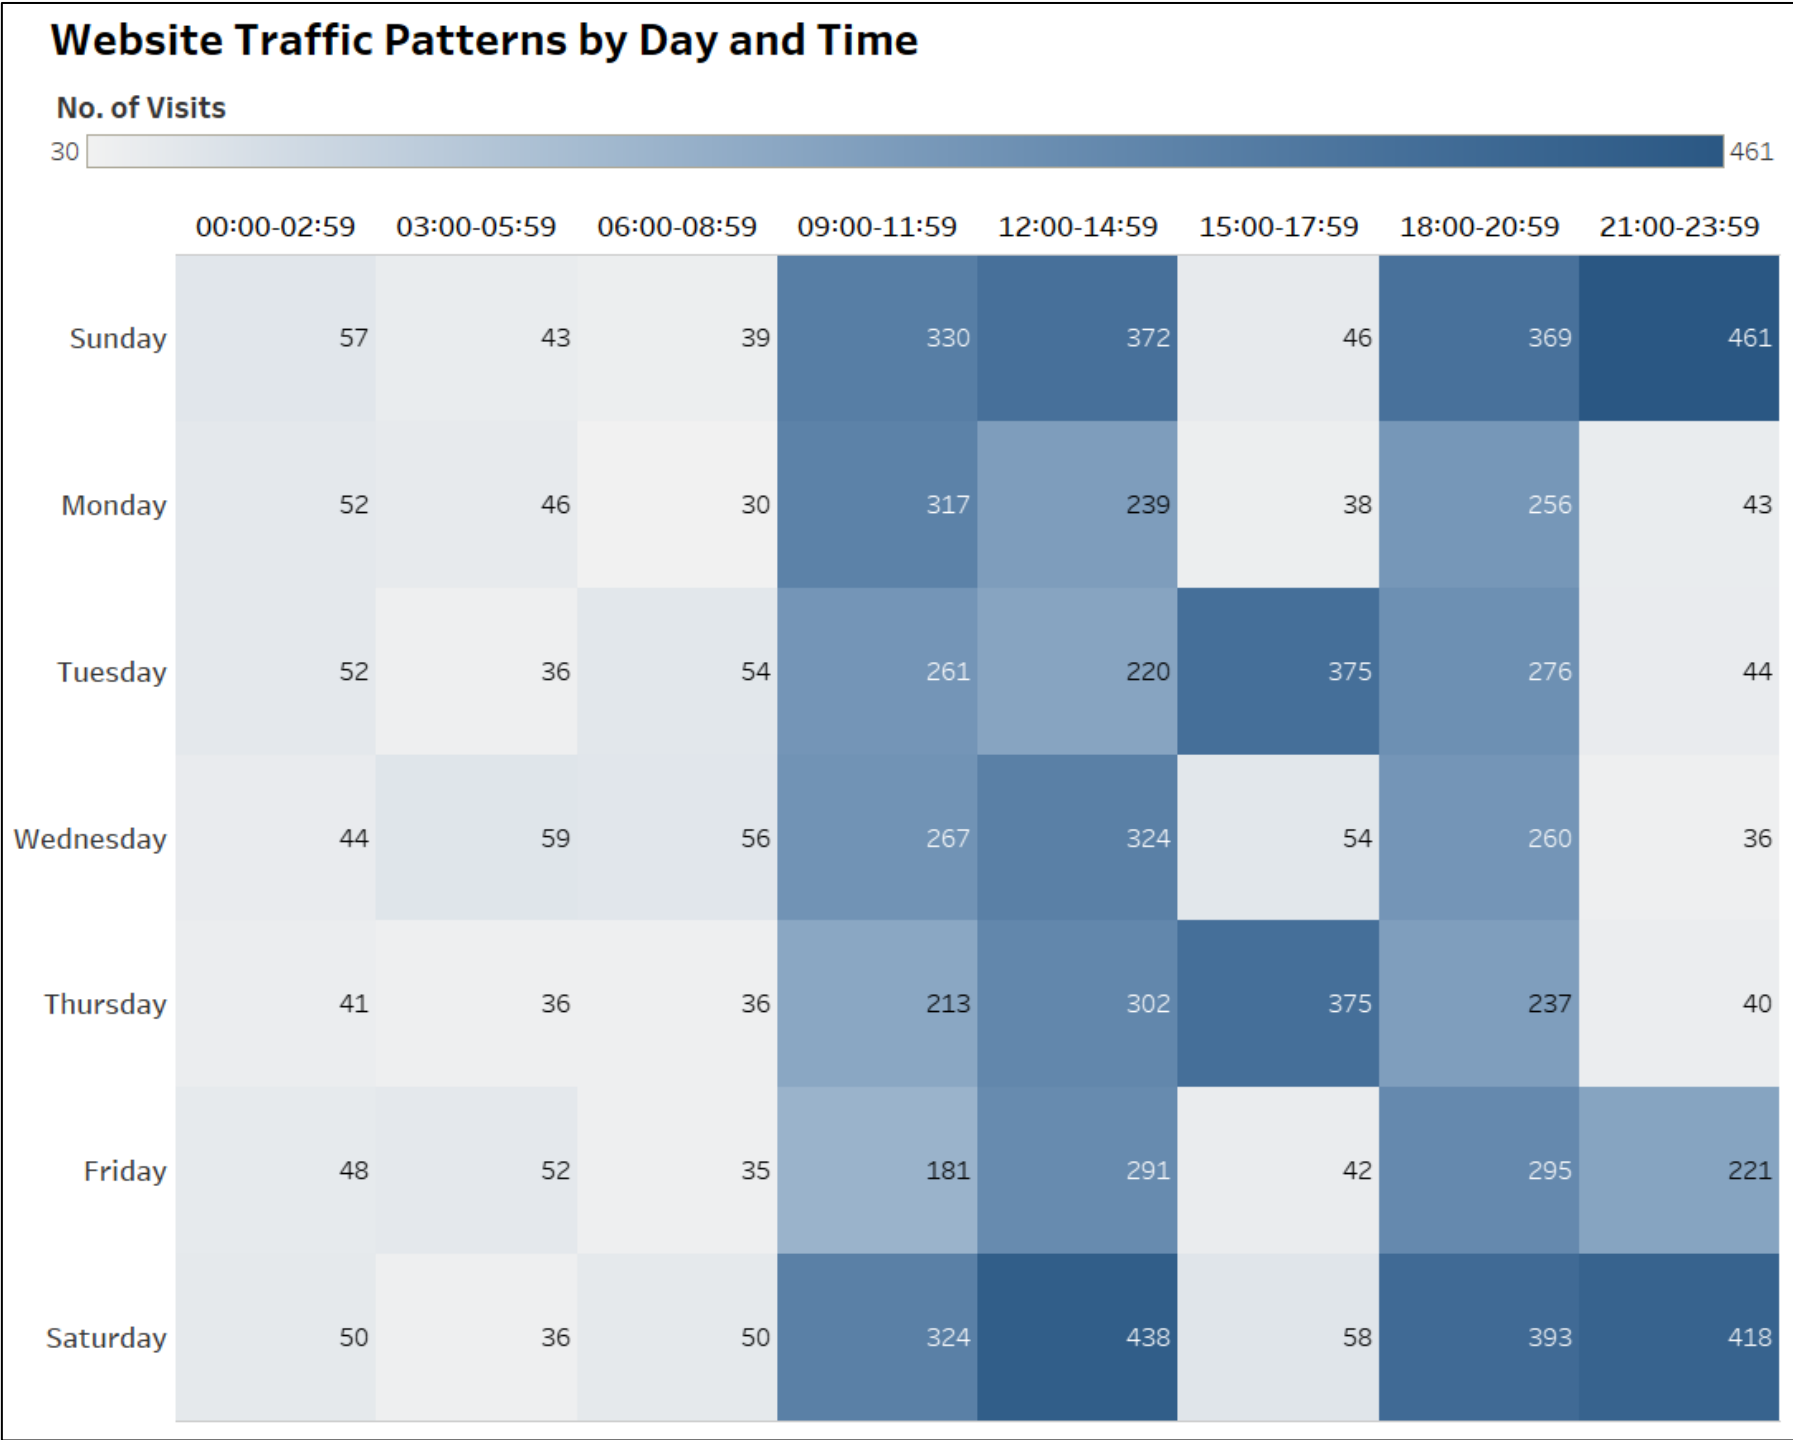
Website Traffic Patterns by Day and Time

No. of Visits

30 461

| | 00:00-02:59 | 03:00-05:59 | 06:00-08:59 | 09:00-11:59 | 12:00-14:59 | 15:00-17:59 | 18:00-20:59 | 21:00-23:59 |
|---|---|---|---|---|---|---|---|---|
| Sunday | 57 | 43 | 39 | 330 | 372 | 46 | 369 | 461 |
| Monday | 52 | 46 | 30 | 317 | 239 | 38 | 256 | 43 |
| Tuesday | 52 | 36 | 54 | 261 | 220 | 375 | 276 | 44 |
| Wednesday | 44 | 59 | 56 | 267 | 324 | 54 | 260 | 36 |
| Thursday | 41 | 36 | 36 | 213 | 302 | 375 | 237 | 40 |
| Friday | 48 | 52 | 35 | 181 | 291 | 42 | 295 | 221 |
| Saturday | 50 | 36 | 50 | 324 | 438 | 58 | 393 | 418 |